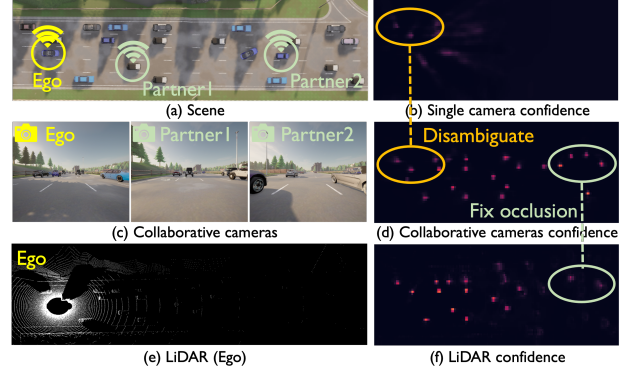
Ego

Partner1

Partner2

(a) Scene

(b) Single camera confidence

Ego

Partner1

Partner2

Disambiguate

Fix occlusion

(c) Collaborative cameras

(d) Collaborative cameras confidence

Ego

(e) LiDAR (Ego)

(f) LiDAR confidence